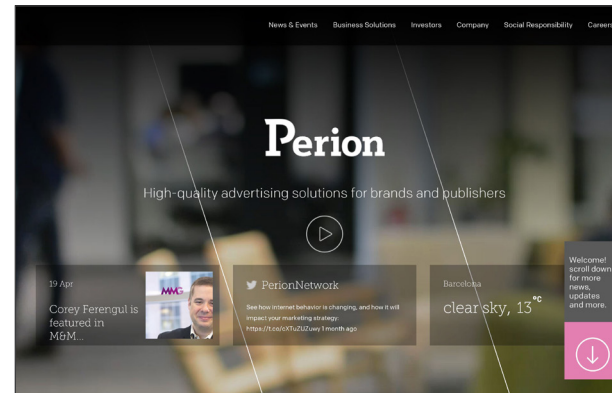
News & Events Business Solutions Investors Company Social Responsibility Careers

Perion

High-quality advertising solutions for brands and publishers

19 Apr

Corey Ferengul is featured in M&M...

MMG

PerionNetwork

See how internet behavior is changing, and how it will impact your marketing strategy: https://t.co/cXTuZUZuwy 1 month ago

Barcelona

clear sky, 13°C

Welcome! scroll down for more news, updates and more.